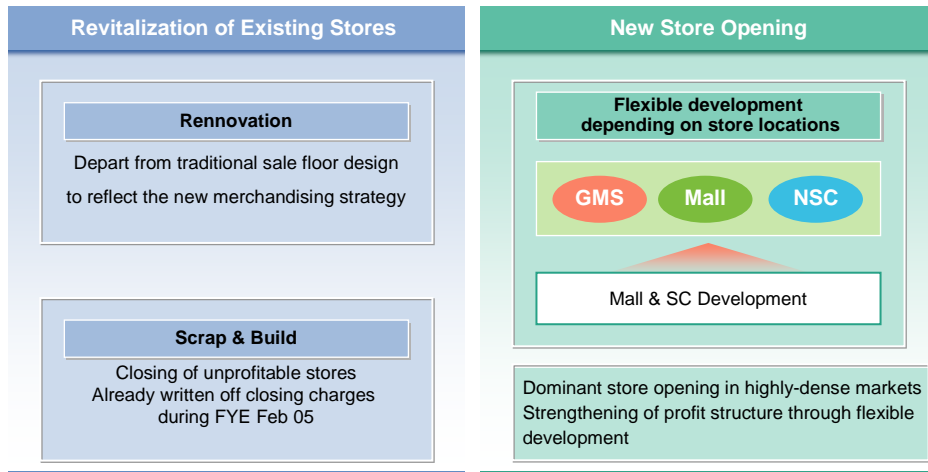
Revitalization of Existing Stores

Rennovation

Depart from traditional sale floor design to reflect the new merchandising strategy

Scrap & Build

Closing of unprofitable stores
Already written off closing charges during FYE Feb 05

New Store Opening

Flexible development depending on store locations

GMS

Mall

NSC

Mall & SC Development

Dominant store opening in highly-dense markets
Strengthening of profit structure through flexible development